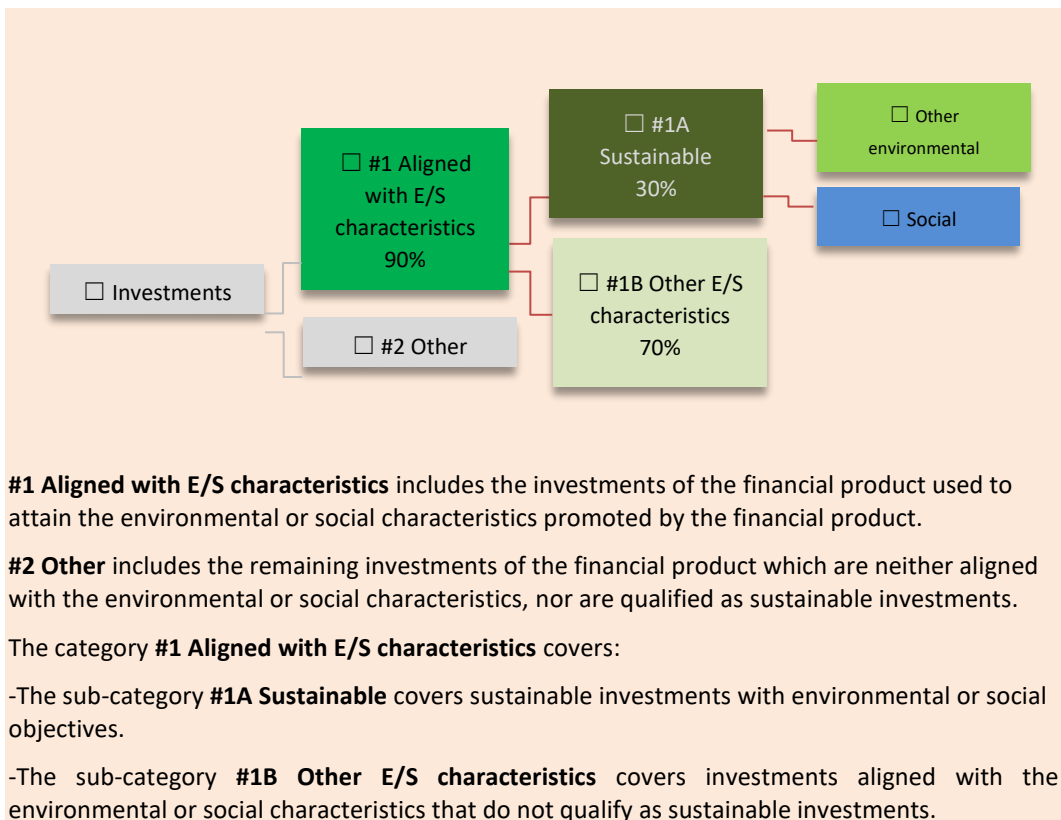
☐ Investments

☐ #1 Aligned with E/S characteristics 90%

☐ #2 Other

☐ #1A Sustainable 30%

☐ #1B Other E/S characteristics 70%

☐ Other environmental

☐ Social

**#1 Aligned with E/S characteristics** includes the investments of the financial product used to attain the environmental or social characteristics promoted by the financial product.

**#2 Other** includes the remaining investments of the financial product which are neither aligned with the environmental or social characteristics, nor are qualified as sustainable investments.

The category **#1 Aligned with E/S characteristics** covers:

-The sub-category **#1A Sustainable** covers sustainable investments with environmental or social objectives.

-The sub-category **#1B Other E/S characteristics** covers investments aligned with the environmental or social characteristics that do not qualify as sustainable investments.